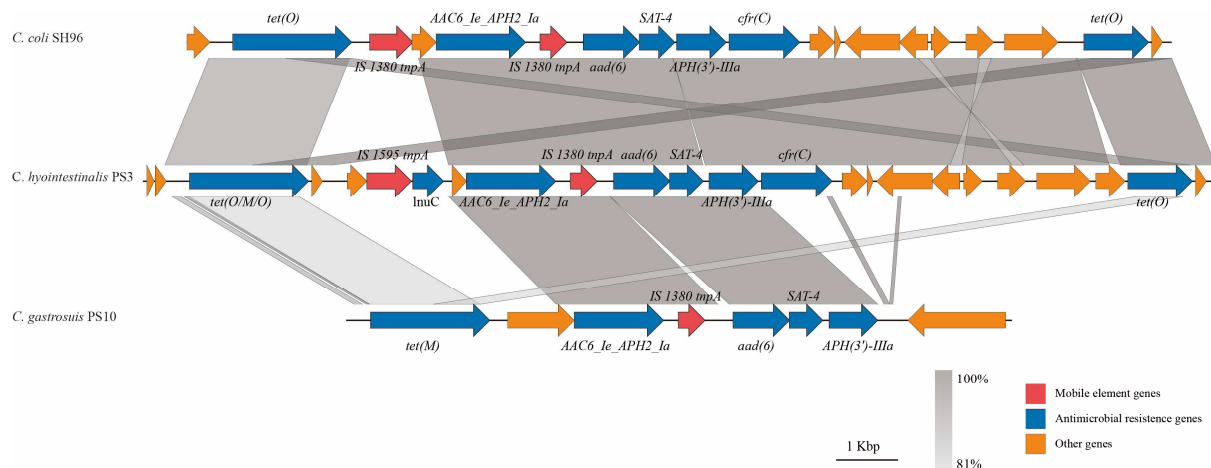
C. coli SH96

tet(O)
AAC6_Ie_APH2_Ia
SAT-4
cfr(C)
tet(O)
IS 1380 tnpA
IS 1380 tnpA
aad(6)
APH(3')-IIIa

C. hyointestinalis PS3

IS 1595 tnpA
IS 1380 tnpA
aad(6)
SAT-4
cfr(C)
tet(O/M/O)
lnuC
AAC6_Ie_APH2_Ia
APH(3')-IIIa
tet(O)

C. gastrosuis PS10

IS 1380 tnpA
SAT-4
tet(M)
AAC6_Ie_APH2_Ia
aad(6)
APH(3')-IIIa

1 Kbp

100%
81%

Mobile element genes
Antimicrobial resistence genes
Other genes